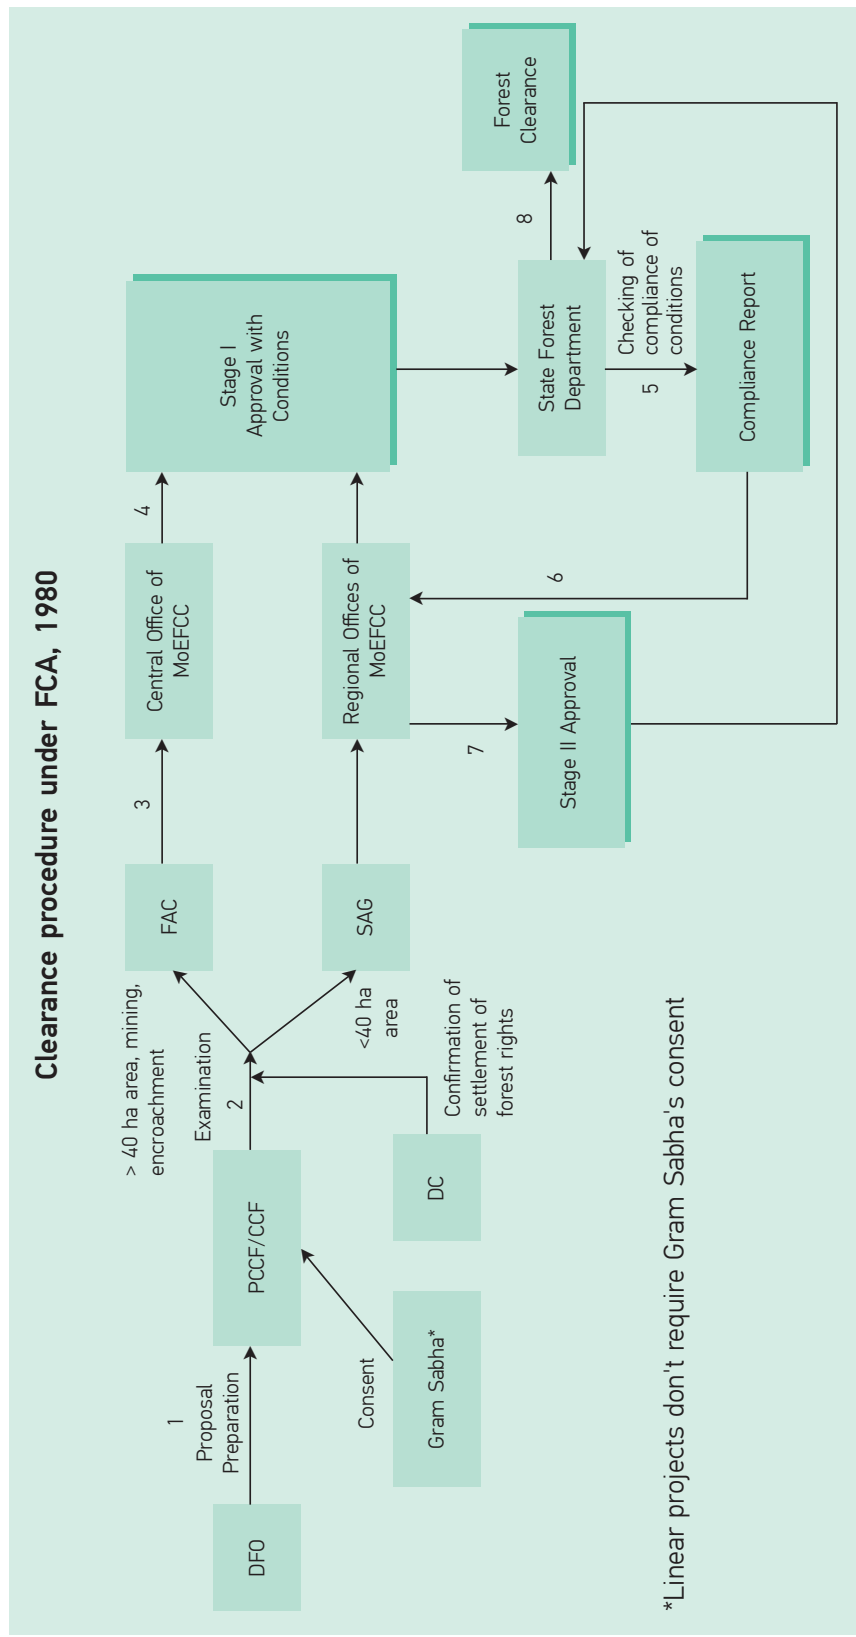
Clearance procedure under FCA, 1980

DFO

1
Proposal Preparation

PCCF/CCF

Consent

Gram Sabha*

DC

Confirmation of settlement of forest rights

2
Examination

> 40 ha area, mining, encroachment

<40 ha area

FAC

SAG

3

Central Office of MoEFCC

Regional Offices of MoEFCC

4

Stage I Approval with Conditions

State Forest Department

5
Checking of compliance of conditions

Compliance Report

6

7

Stage II Approval

8

Forest Clearance

*Linear projects don't require Gram Sabha's consent